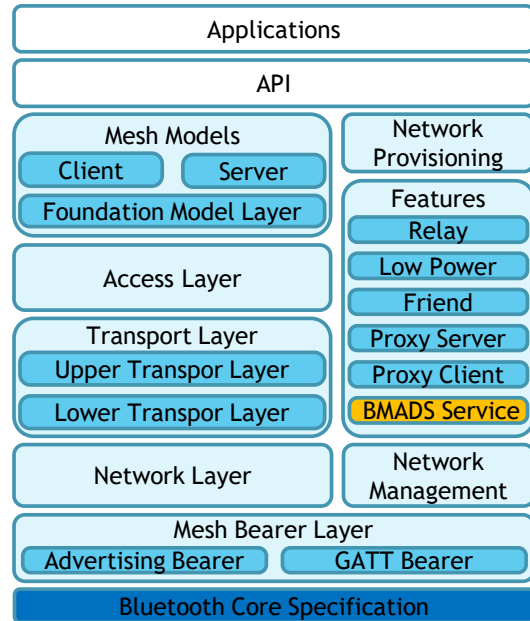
Applications

API

Mesh Models

Client

Server

Foundation Model Layer

Network Provisioning

Features

Relay

Low Power

Friend

Proxy Server

Proxy Client

BMADS Service

Access Layer

Transport Layer

Upper Transpor Layer

Lower Transpor Layer

Network Layer

Network Management

Mesh Bearer Layer

Advertising Bearer

GATT Bearer

Bluetooth Core Specification